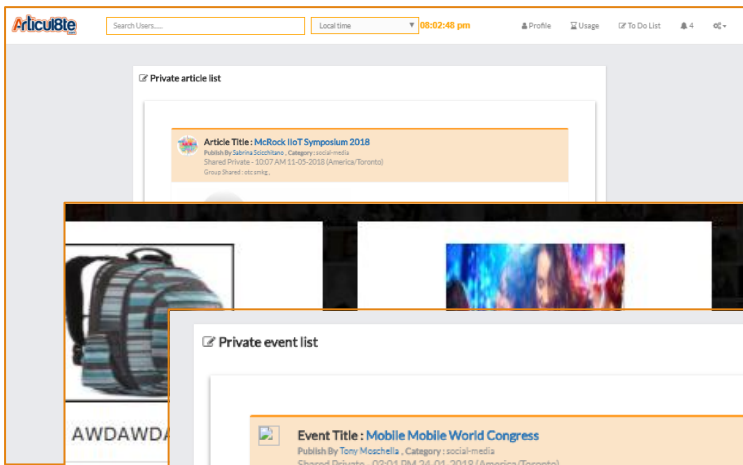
Articul8te

Search Users......

Local time

08:02:48 pm

Profile

Usage

To Do List

4

Private article list

Article Title : McRock IIoT Symposium 2018

Publish By Sabrina Scicchitano , Category : social-media

Shared Private - 10:07 AM 11-05-2018 (America/Toronto)

Group Shared : str. smkg..

AWDAWDA

Private event list

Event Title : Mobile Mobile World Congress

Publish By Tony Moschella , Category : social-media

Shared Private - 02:01 PM 24-01-2018 (America/Toronto)